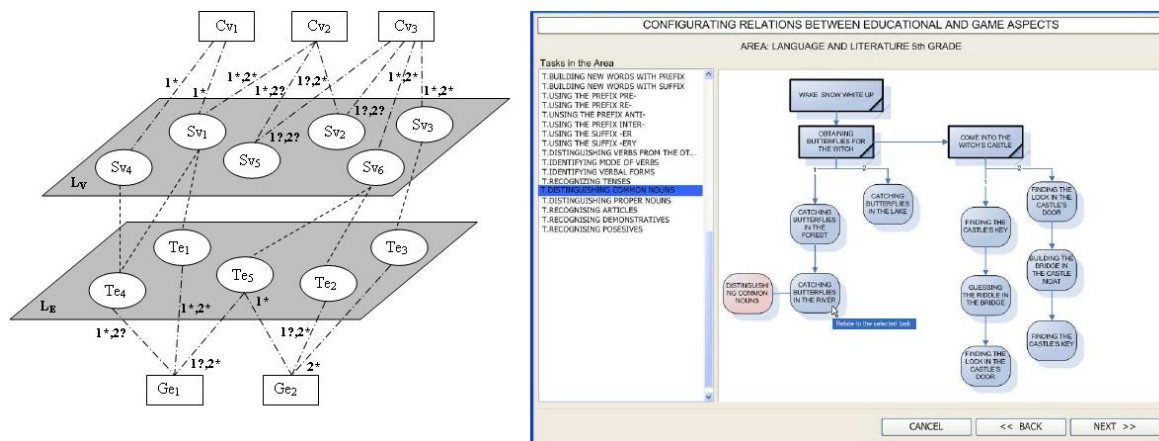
Cv$_1$ Cv$_2$ Cv$_3$

1* 1*,2* 1* 1*,2? 1?,2* 1*,2* 1*,2* 1?,2?

Sv$_1$ Sv$_2$ Sv$_3$ Sv$_4$ Sv$_5$ Sv$_6$ 1?,2?

L$_V$

Te$_1$ Te$_3$ Te$_4$ Te$_5$ Te$_2$

L$_E$

1*,2* 1* 1*,2? 1?,2* 1?,2* 2*

Ge$_1$ Ge$_2$

CONFIGURATING RELATIONS BETWEEN EDUCATIONAL AND GAME ASPECTS

AREA: LANGUAGE AND LITERATURE 5th GRADE

Tasks in the Area

T.BUILDING NEW WORDS WITH PREFIX
T.BUILDING NEW WORDS WITH SUFFIX
T.USING THE PREFIX PRE-
T.USING THE PREFIX RE-
T.UNSING THE PREFIX ANTI-
T.USING THE PREFIX INTER-
T.USING THE SUFFIX -ER
T.USING THE SUFFIX -ERY
T.DISTINGUISHING VERBS FROM THE OT...
T.IDENTIFYING MODE OF VERBS
T.IDENTIFYING VERBAL FORMS
T.RECOGNIZING TENSES
T.DISTINGUISHING COMMON NOUNS
T.DISTINGUISHING PROPER NOUNS
T.RECOGNISING ARTICLES
T.RECOGNISING DEMONSTRATIVES
T.RECOGNISING POSESIVES

WAKE SNOW WHITE UP

OBTAINING BUTTERFLIES FOR THE WITCH

COME INTO THE WITCH'S CASTLE

1 2 1 2

CATCHING BUTTERFLIES IN THE FOREST

CATCHING BUTTERFLIES IN THE LAKE

FINDING THE CASTLE'S KEY

FINDING THE LOCK IN THE CASTLE'S DOOR

DISTINGUISHING COMMON NOUNS

CATCHING BUTTERFLIES IN THE RIVER

Relate to the selected task

GUESSING THE RIDDLE IN THE BRIDGE

BUILDING THE BRIDGE IN THE CASTLE MOAT

FINDING THE CASTLE'S KEY

FINDING THE LOCK IN THE CASTLE'S DOOR

CANCEL &lt;&lt; BACK NEXT &gt;&gt;